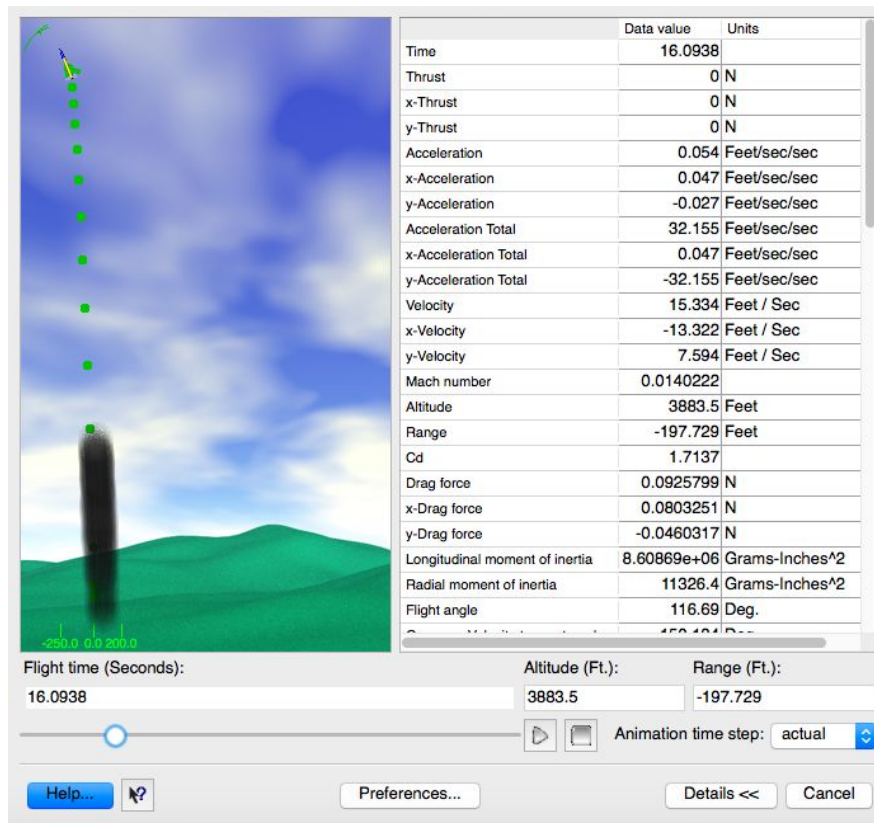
-250.0 0.0 200.0

| | Data value | Units |
|---|---|---|
| Time | 16.0938 | |
| Thrust | 0 | N |
| x-Thrust | 0 | N |
| y-Thrust | 0 | N |
| Acceleration | 0.054 | Feet/sec/sec |
| x-Acceleration | 0.047 | Feet/sec/sec |
| y-Acceleration | -0.027 | Feet/sec/sec |
| Acceleration Total | 32.155 | Feet/sec/sec |
| x-Acceleration Total | 0.047 | Feet/sec/sec |
| y-Acceleration Total | -32.155 | Feet/sec/sec |
| Velocity | 15.334 | Feet / Sec |
| x-Velocity | -13.322 | Feet / Sec |
| y-Velocity | 7.594 | Feet / Sec |
| Mach number | 0.0140222 | |
| Altitude | 3883.5 | Feet |
| Range | -197.729 | Feet |
| Cd | 1.7137 | |
| Drag force | 0.0925799 | N |
| x-Drag force | 0.0803251 | N |
| y-Drag force | -0.0460317 | N |
| Longitudinal moment of inertia | 8.60869e+06 | Grams-Inches^2 |
| Radial moment of inertia | 11326.4 | Grams-Inches^2 |
| Flight angle | 116.69 | Deg. |
| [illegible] | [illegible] | Deg. |

Flight time (Seconds): 16.0938
Altitude (Ft.): 3883.5
Range (Ft.): -197.729

Animation time step: actual

Help...
Preferences...
Details <<
Cancel